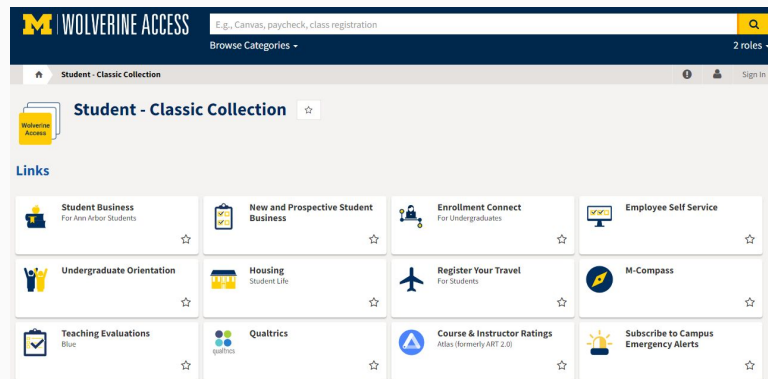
M | WOLVERINE ACCESS

E.g., Canvas, paycheck, class registration

Browse Categories ▾

2 roles ▾

Student - Classic Collection

Sign In

Wolverine Access

Student - Classic Collection ☆

Links

Student Business
For Ann Arbor Students
☆

New and Prospective Student Business
☆

Enrollment Connect
For Undergraduates
☆

Employee Self Service
☆

Undergraduate Orientation
☆

Housing
Student Life
☆

Register Your Travel
For Students
☆

M-Compass
☆

Teaching Evaluations
Blue
☆

qualtrics

Qualtrics
☆

Course & Instructor Ratings
Atlas (formerly ART 2.0)
☆

Subscribe to Campus Emergency Alerts
☆